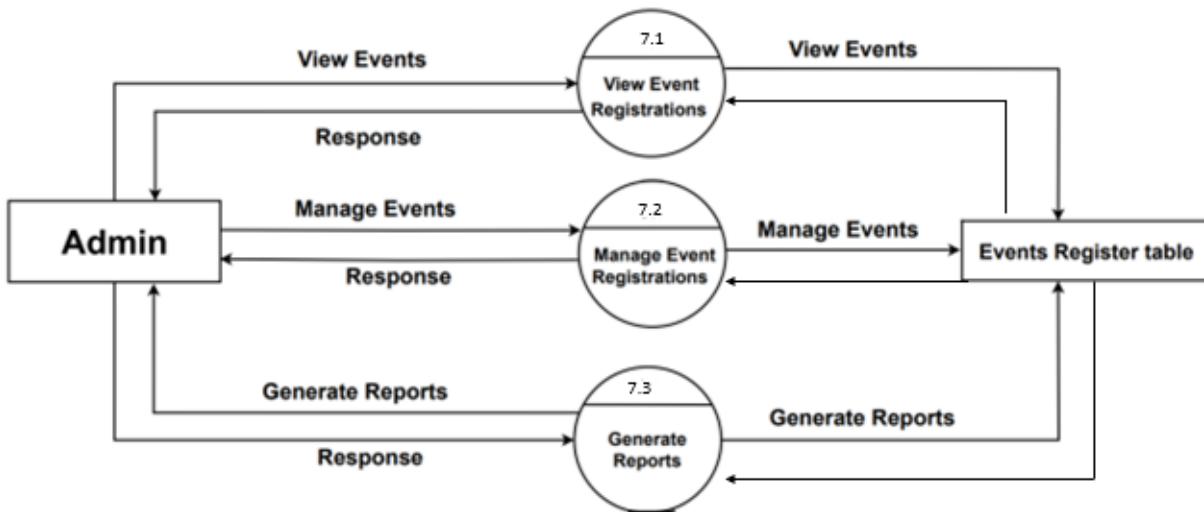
View Events

7.1

View Event Registrations

View Events

Response

Admin

Manage Events

7.2

Manage Event Registrations

Manage Events

Events Register table

Response

Generate Reports

7.3

Generate Reports

Generate Reports

Response